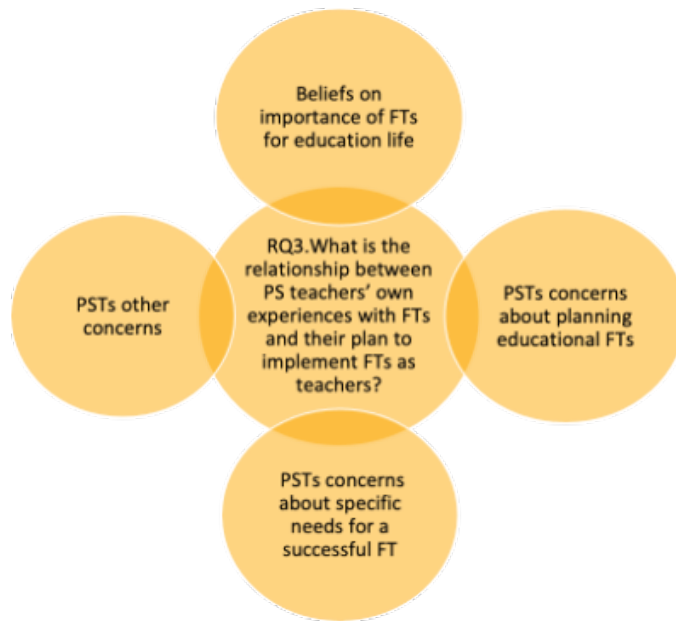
Beliefs on importance of FTs for education life

PSTs other concerns

RQ3.What is the relationship between PS teachers' own experiences with FTs and their plan to implement FTs as teachers?

PSTs concerns about planning educational FTs

PSTs concerns about specific needs for a successful FT